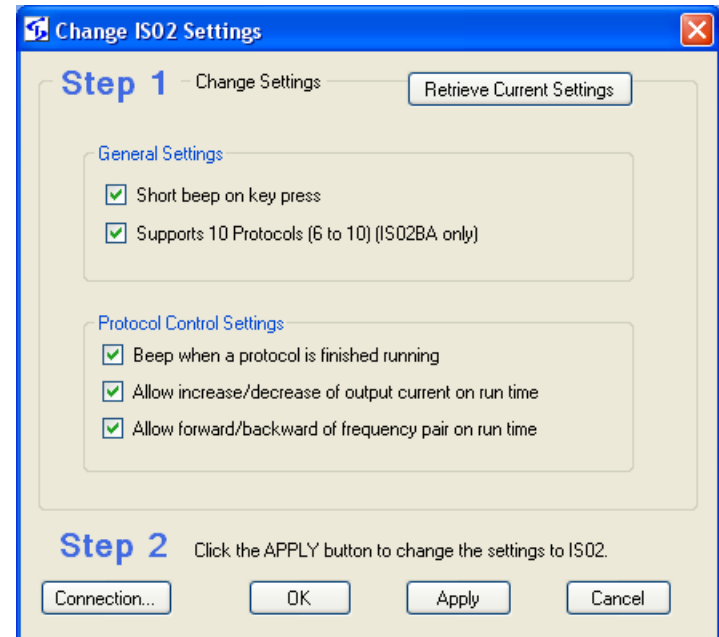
Change IS02 Settings

Step 1 Change Settings

Retrieve Current Settings

General Settings

Short beep on key press

Supports 10 Protocols (6 to 10) (IS02BA only)

Protocol Control Settings

Beep when a protocol is finished running

Allow increase/decrease of output current on run time

Allow forward/backward of frequency pair on run time

Step 2 Click the APPLY button to change the settings to IS02.

Connection...

OK

Apply

Cancel